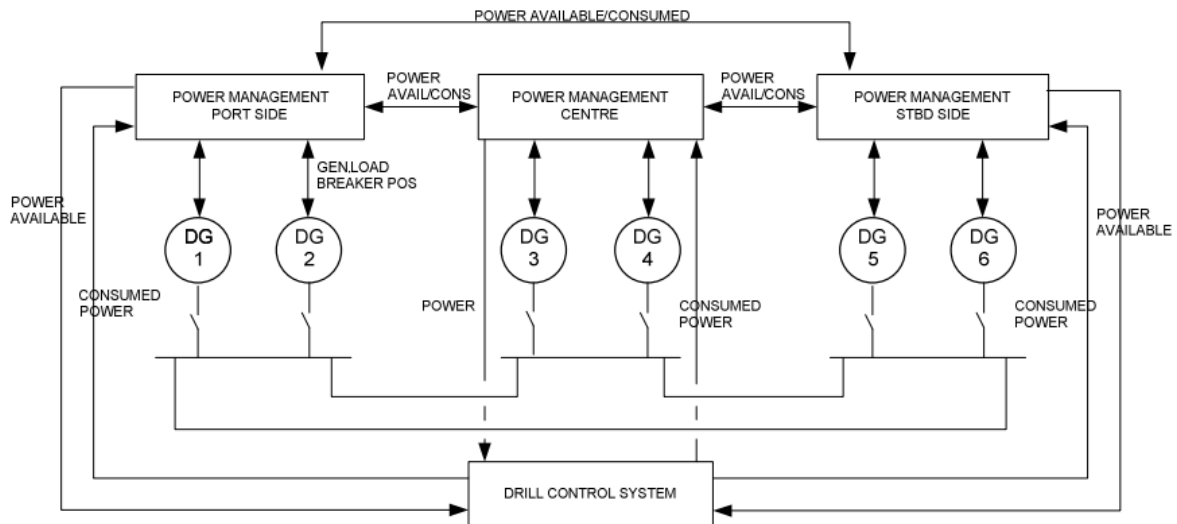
POWER AVAILABLE/CONSUMED

POWER MANAGEMENT PORT SIDE

POWER AVAIL/CONS

POWER MANAGEMENT CENTRE

POWER AVAIL/CONS

POWER MANAGEMENT STBD SIDE

GEN.LOAD BREAKER POS

POWER AVAILABLE

DG 1

DG 2

DG 3

DG 4

DG 5

DG 6

POWER AVAILABLE

CONSUMED POWER

POWER

CONSUMED POWER

CONSUMED POWER

DRILL CONTROL SYSTEM